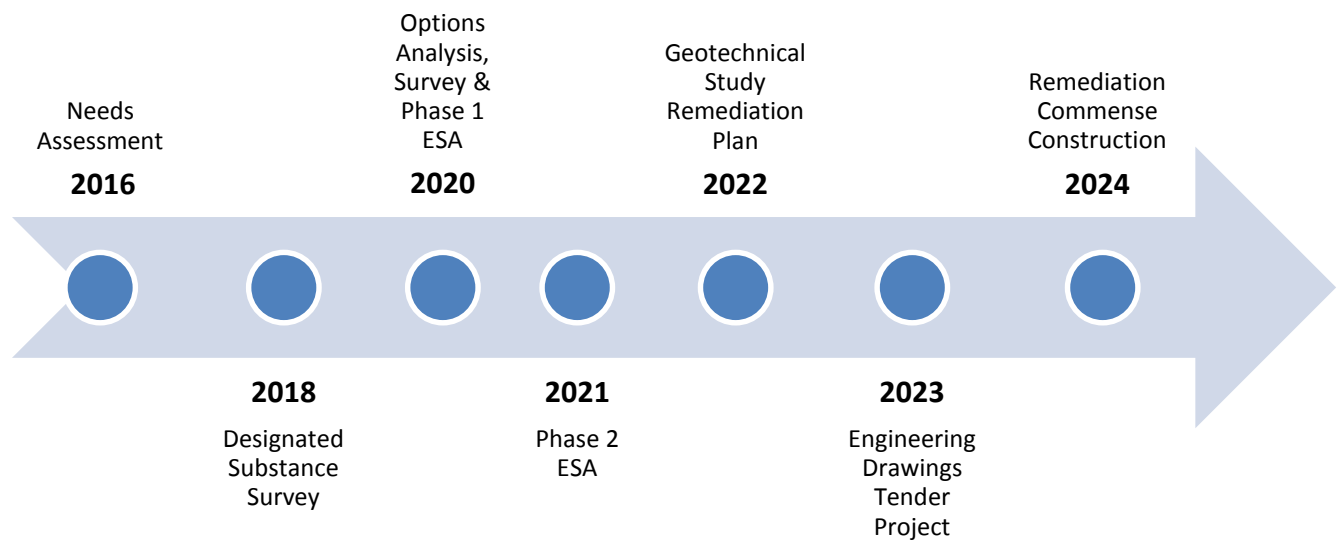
Needs Assessment
2016

2018
Designated Substance Survey

Options Analysis, Survey & Phase 1 ESA
2020

2021
Phase 2 ESA

Geotechnical Study Remediation Plan
2022

2023
Engineering Drawings Tender Project

Remediation Commense Construction
2024